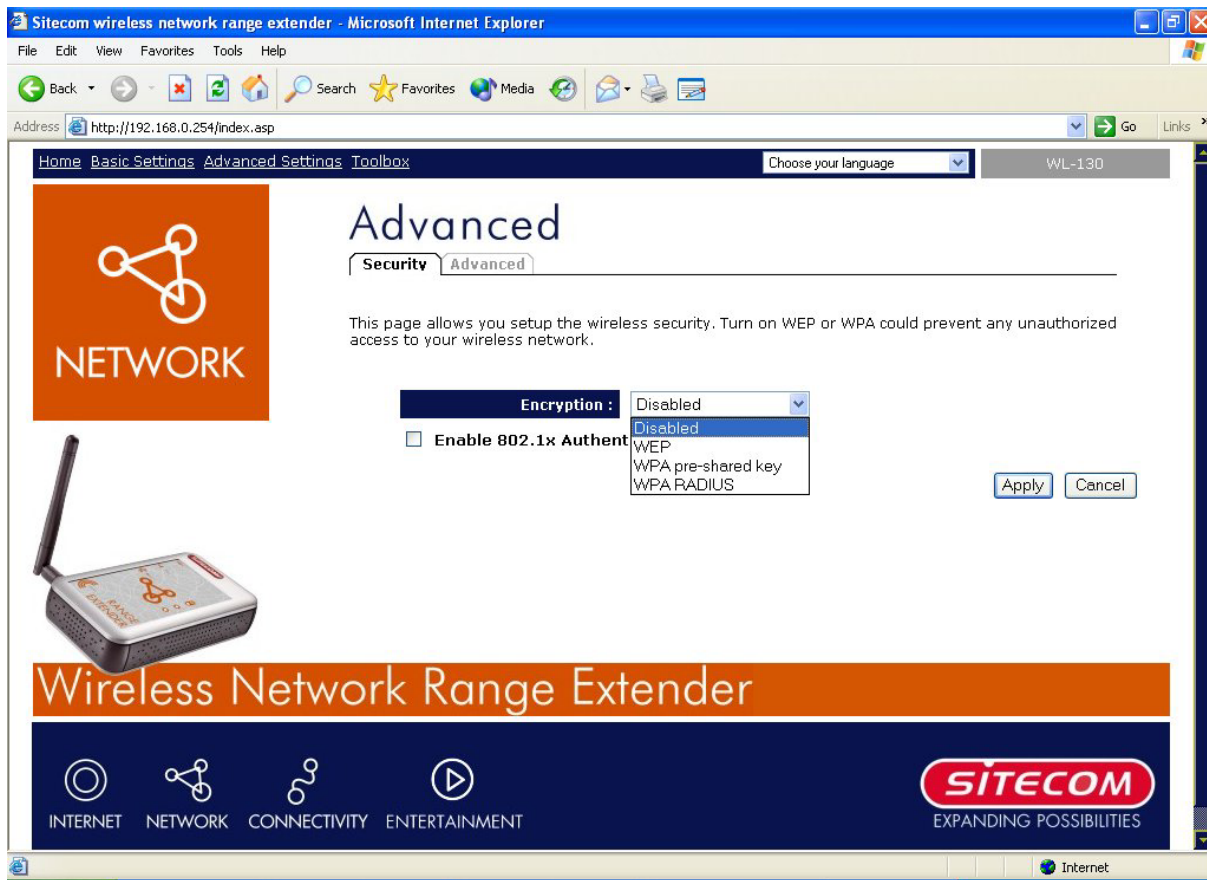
Sitecom wireless network range extender - Microsoft Internet Explorer

File Edit View Favorites Tools Help

Back Search Favorites Media

Address http://192.168.0.254/index.asp Go Links

Home Basic Settings Advanced Settings Toolbox Choose your language WL-130

NETWORK

Advanced

Security Advanced

This page allows you setup the wireless security. Turn on WEP or WPA could prevent any unauthorized access to your wireless network.

Encryption : Disabled

Disabled
WEP
WPA pre-shared key
WPA RADIUS

Enable 802.1x Authent

Apply Cancel

RANGE EXTENDER

Wireless Network Range Extender

INTERNET NETWORK CONNECTIVITY ENTERTAINMENT

SITECOM
EXPANDING POSSIBILITIES

Internet